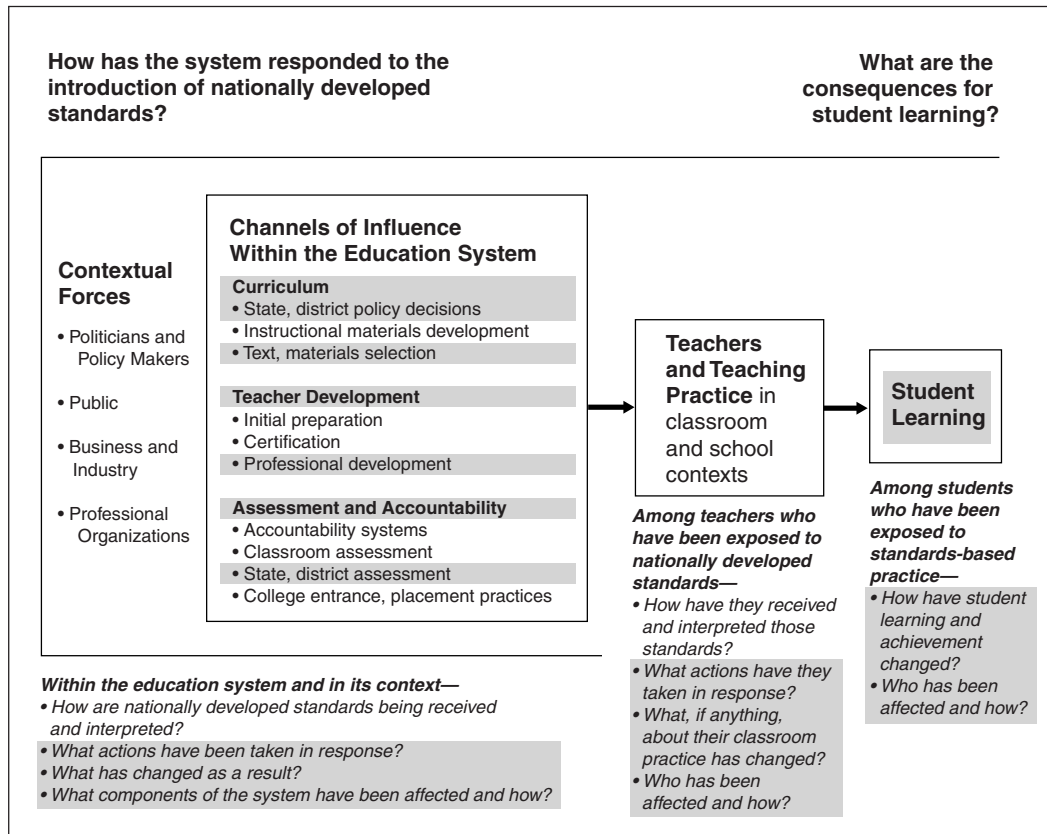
How has the system responded to the introduction of nationally developed standards?

What are the consequences for student learning?

Contextual Forces

• Politicians and Policy Makers

• Public

• Business and Industry

• Professional Organizations

Channels of Influence Within the Education System

Curriculum
• State, district policy decisions
• Instructional materials development
• Text, materials selection

Teacher Development
• Initial preparation
• Certification
• Professional development

Assessment and Accountability
• Accountability systems
• Classroom assessment
• State, district assessment
• College entrance, placement practices

Teachers and Teaching Practice in classroom and school contexts

Student Learning

Within the education system and in its context—
• How are nationally developed standards being received and interpreted?
• What actions have been taken in response?
• What has changed as a result?
• What components of the system have been affected and how?

Among teachers who have been exposed to nationally developed standards—
• How have they received and interpreted those standards?
• What actions have they taken in response?
• What, if anything, about their classroom practice has changed?
• Who has been affected and how?

Among students who have been exposed to standards-based practice—
• How have student learning and achievement changed?
• Who has been affected and how?